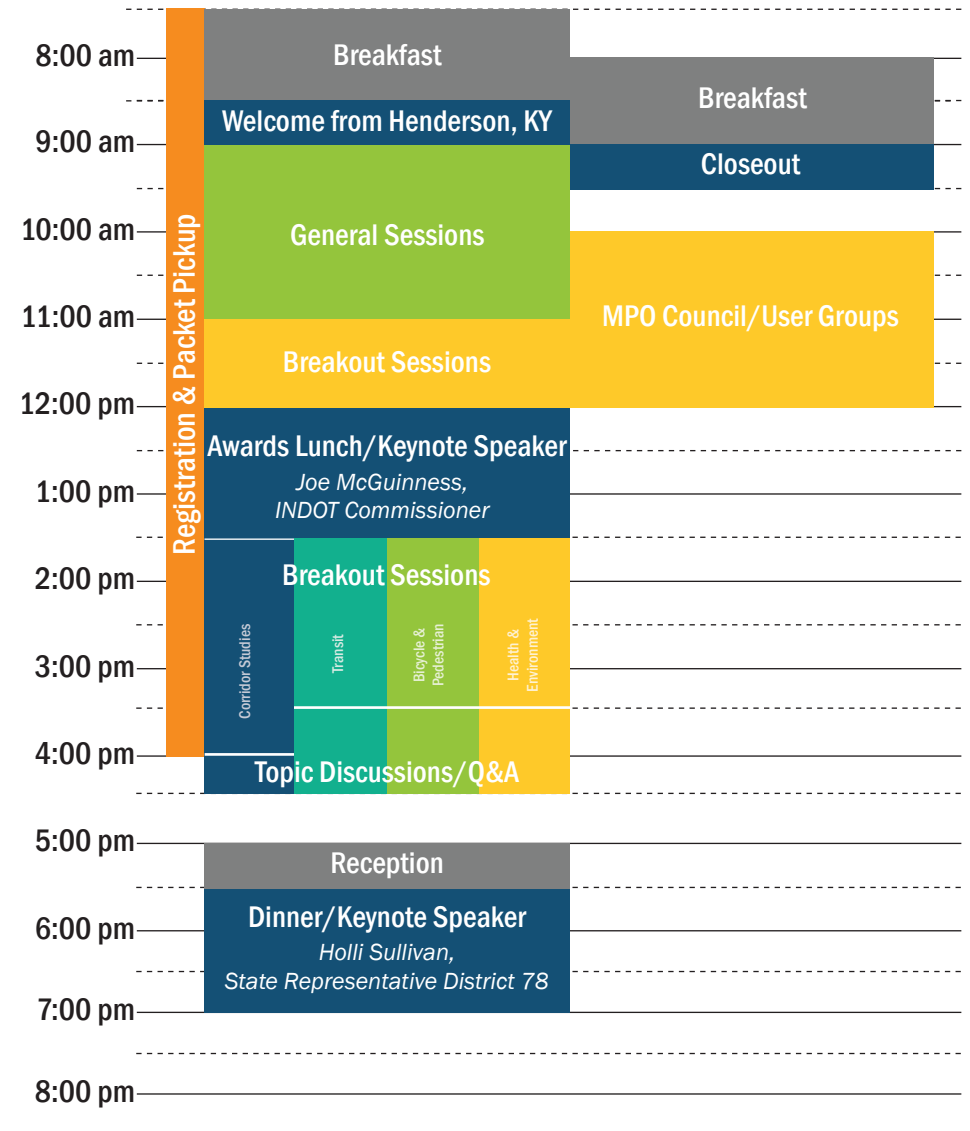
8:00 am
9:00 am
10:00 am
11:00 am
12:00 pm
1:00 pm
2:00 pm
3:00 pm
4:00 pm
5:00 pm
6:00 pm
7:00 pm
8:00 pm

Registration & Packet Pickup

Breakfast

Welcome from Henderson, KY

General Sessions

Breakout Sessions

Awards Lunch/Keynote Speaker
Joe McGuinness, INDOT Commissioner

Breakout Sessions

Corridor Studies

Transit

Bicycle & Pedestrian

Health & Environment

Topic Discussions/Q&A

Reception

Dinner/Keynote Speaker
Holli Sullivan, State Representative District 78

Breakfast

Closeout

MPO Council/User Groups